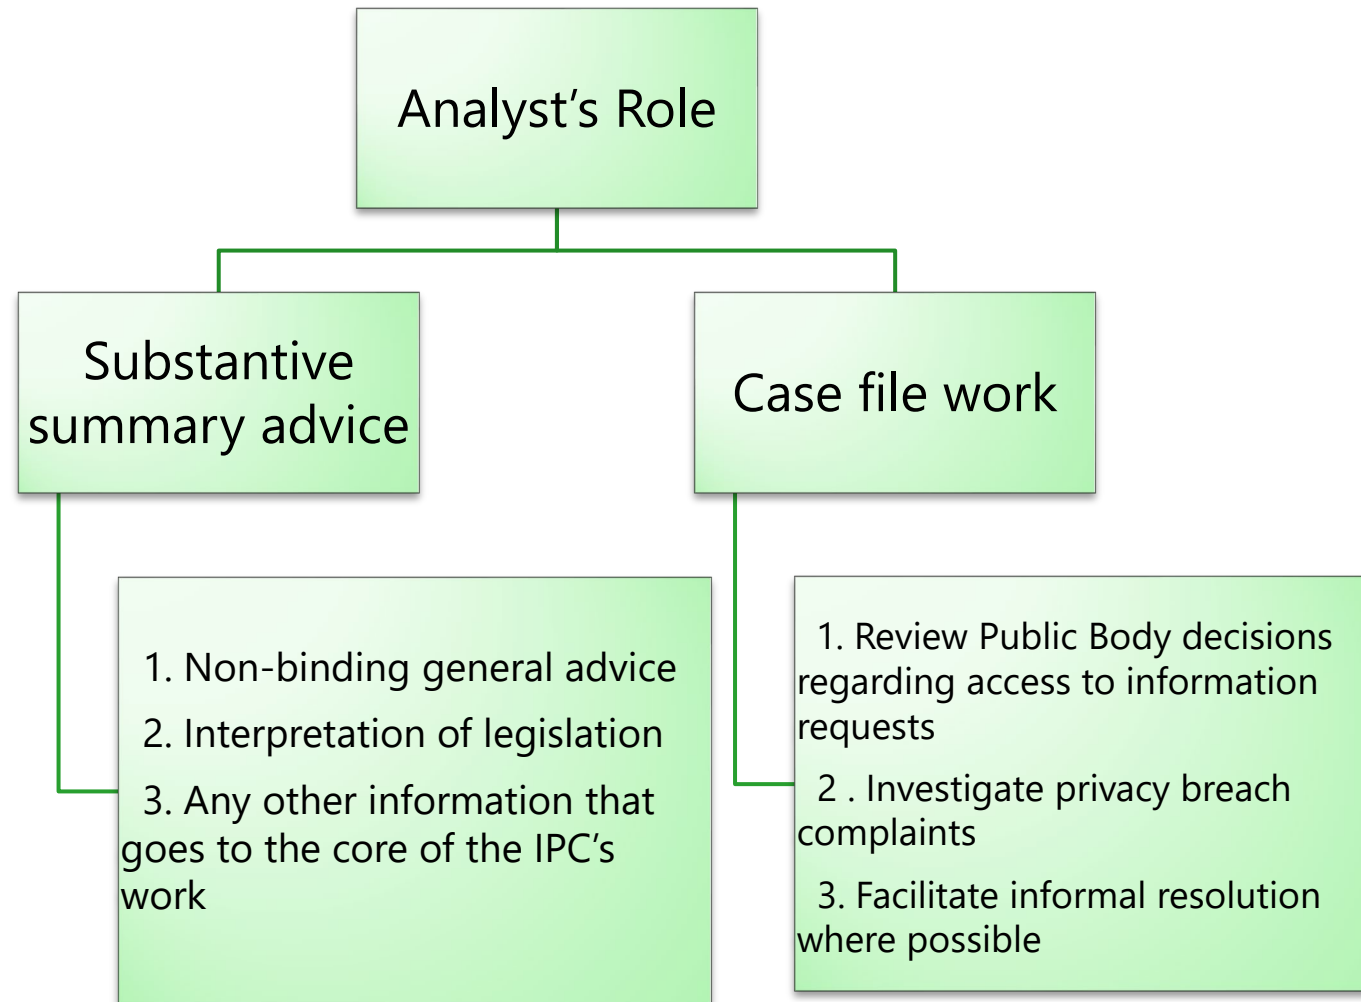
Analyst's Role

Substantive summary advice

Case file work

1. Non-binding general advice

2. Interpretation of legislation

3. Any other information that goes to the core of the IPC's work

1. Review Public Body decisions regarding access to information requests

2 . Investigate privacy breach complaints

3. Facilitate informal resolution where possible